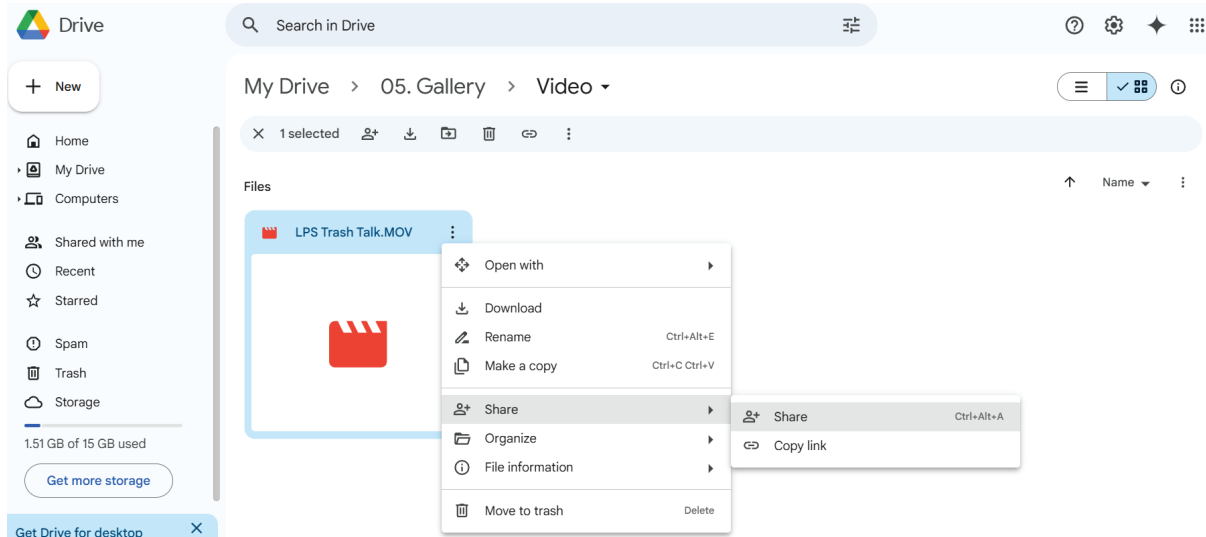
Drive

Search in Drive

New

Home
My Drive
Computers

Shared with me
Recent
Starred

Spam
Trash
Storage

1.51 GB of 15 GB used

Get more storage

Get Drive for desktop

My Drive > 05. Gallery > Video

1 selected

Files

Name

LPS Trash Talk.MOV

Open with
Download
Rename Ctrl+Alt+E
Make a copy Ctrl+C Ctrl+V
Share
Organize
File information
Move to trash Delete

Share Ctrl+Alt+A
Copy link